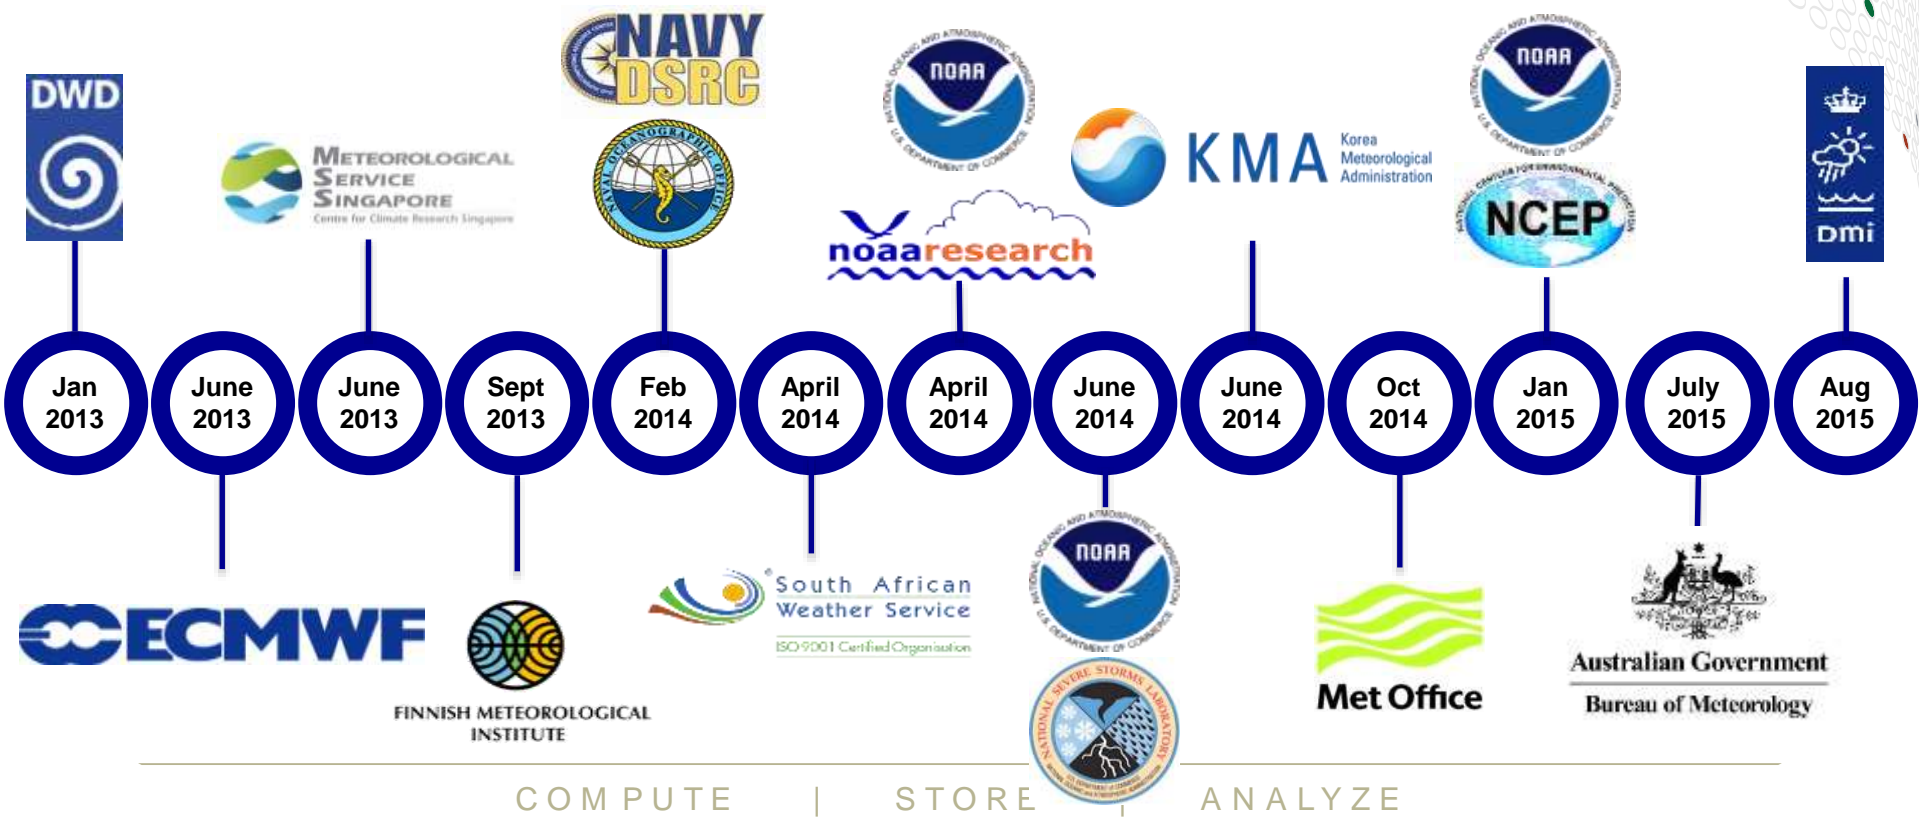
DWD

Jan 2013

June 2013

ECMWF

METEOROLOGICAL SERVICE SINGAPORE
Centre for Climate Research Singapore

June 2013

Sept 2013

FINNISH METEOROLOGICAL INSTITUTE

NAVY DSRC

NAVAL OCEANOGRAPHIC OFFICE

Feb 2014

April 2014

South African Weather Service
ISO 9001 Certified Organisation

NOAA
NATIONAL OCEANIC AND ATMOSPHERIC ADMINISTRATION
U.S. DEPARTMENT OF COMMERCE

noaaresearch

April 2014

June 2014

NOAA
NATIONAL OCEANIC AND ATMOSPHERIC ADMINISTRATION
U.S. DEPARTMENT OF COMMERCE

NATIONAL SEVERE STORMS LABORATORY

KMA Korea Meteorological Administration

June 2014

Oct 2014

Met Office

NOAA
NATIONAL OCEANIC AND ATMOSPHERIC ADMINISTRATION
U.S. DEPARTMENT OF COMMERCE

NCEP
NATIONAL CENTERS FOR ENVIRONMENTAL PREDICTION

Jan 2015

July 2015

Australian Government
Bureau of Meteorology

DMI

Aug 2015

COMPUTE | STORE | ANALYZE